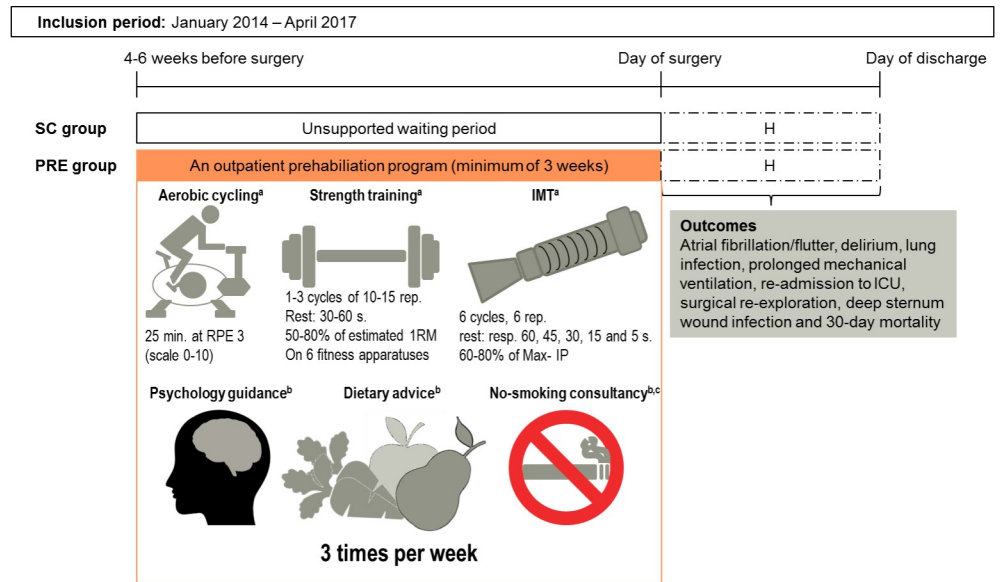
**Inclusion period:** January 2014 – April 2017

4-6 weeks before surgery

Day of surgery

Day of discharge

**SC group**

Unsupported waiting period

H

**PRE group**

An outpatient prehabiliation program (minimum of 3 weeks)

H

**Aerobic cycling$^a$**

25 min. at RPE 3 (scale 0-10)

**Strength training$^a$**

1-3 cycles of 10-15 rep.
Rest: 30-60 s.
50-80% of estimated 1RM
On 6 fitness apparatuses

**IMT$^a$**

6 cycles, 6 rep.
rest: resp. 60, 45, 30, 15 and 5 s.
60-80% of Max- IP

**Outcomes**

Atrial fibrillation/flutter, delirium, lung infection, prolonged mechanical ventilation, re-admission to ICU, surgical re-exploration, deep sternum wound infection and 30-day mortality

**Psychology guidance$^b$**

**Dietary advice$^b$**

**No-smoking consultancy$^{b,c}$**

**3 times per week**